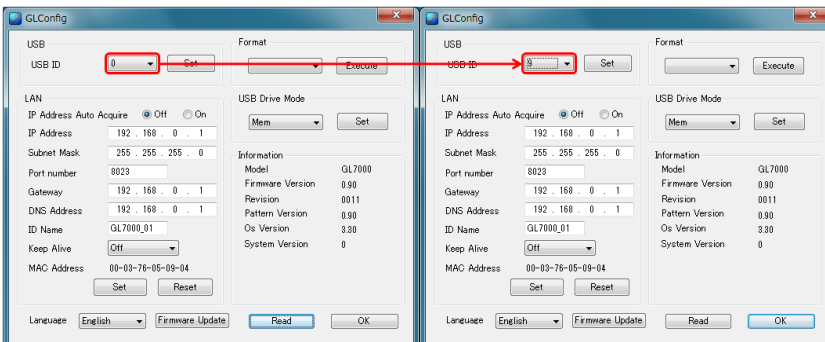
GLConfig

USB
USB ID 0 Set

Format
Execute

LAN
IP Address Auto Acquire Off On
IP Address 192 . 168 . 0 . 1
Subnet Mask 255 . 255 . 255 . 0
Port number 8023
Gateway 192 . 168 . 0 . 1
DNS Address 192 . 168 . 0 . 1
ID Name GL7000_01
Keep Alive Off
MAC Address 00-03-76-05-09-04
Set Reset

USB Drive Mode
Mem Set

Information
| Model | GL7000 |
|---|---|
| Firmware Version | 0.90 |
| Revision | 0011 |
| Pattern Version | 0.90 |
| Os Version | 3.30 |
| System Version | 0 |

Language English Firmware Update Read OK

GLConfig

USB
USB ID 3 Set

Format
Execute

LAN
IP Address Auto Acquire Off On
IP Address 192 . 168 . 0 . 1
Subnet Mask 255 . 255 . 255 . 0
Port number 8023
Gateway 192 . 168 . 0 . 1
DNS Address 192 . 168 . 0 . 1
ID Name GL7000_01
Keep Alive Off
MAC Address 00-03-76-05-09-04
Set Reset

USB Drive Mode
Mem Set

Information
| Model | GL7000 |
|---|---|
| Firmware Version | 0.90 |
| Revision | 0011 |
| Pattern Version | 0.90 |
| Os Version | 3.30 |
| System Version | 0 |

Language English Firmware Update Read OK